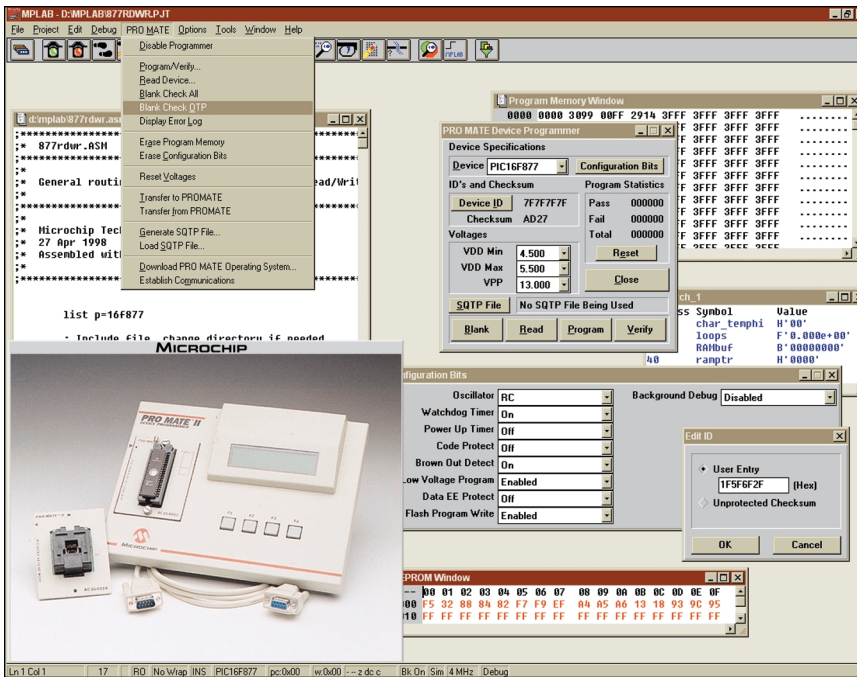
MPLAB - D:\MPLAB\877RDWR.PJT

File Project Edit Debug PRO MATE Options Tools Window Help

Disable Programmer
Program/Verify...
Read Device...
Blank Check All
Blank Check OTP
Display Error Log
Erase Program Memory
Erase Configuration Bits
Reset Voltages
Transfer to PROMATE
Transfer from PROMATE
Generate SQTP File...
Load SQTP File...
Download PRO MATE Operating System...
Establish Communications

d:\mplab\877rdwr.asm
;*****************************
;* 877rdwr.ASM
;*****************************
;*
;* General routi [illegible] ead/Writ
;*****************************
;*
;* Microchip Tec
;* 27 Apr 1998
;* Assembled wit
;*
;*****************************

list p=16f877

; Include file, change directory if needed

Program Memory Window
0000 0000 3099 00FF 2914 3FFF 3FFF 3FFF 3FFF
F 3FFF 3FFF 3FFF
F 3FFF 3FFF 3FFF
F 3FFF 3FFF 3FFF
F 3FFF 3FFF 3FFF
F 3FFF 3FFF 3FFF
F 3FFF 3FFF 3FFF
F 3FFF 3FFF 3FFF
F 3FFF 3FFF 3FFF
F 3FFF 3FFF 3FFF

PRO MATE Device Programmer
Device Specifications
Device PIC16F877 Configuration Bits
ID's and Checksum
Device ID 7F7F7F7F
Checksum AD27
Program Statistics
Pass 000000
Fail 000000
Total 000000
Voltages
VDD Min 4.500
VDD Max 5.500
VPP 13.000
Reset
Close
SQTP File No SQTP File Being Used
Blank Read Program Verify

ch_1
ss Symbol Value
char_temphi H'00'
loops F'0.000e+00'
RAMbuf B'00000000'
40 ramptr H'0000'

MICROCHIP
PRO MATE II
MICROCHIP

onfiguration Bits
Oscillator RC
Watchdog Timer On
Power Up Timer Off
Code Protect Off
Brown Out Detect On
Low Voltage Program Enabled
Data EE Protect Off
Flash Program Write Enabled
Background Debug Disabled

Edit ID
User Entry
1F5F6F2F (Hex)
Unprotected Checksum
OK Cancel

EPROM Window
-- 00 01 02 03 04 05 06 07 08 09 0A 0B 0C 0D 0E 0F
00 F5 32 88 84 82 F7 F9 EF A4 A5 A6 13 18 93 9C 95
10 FF FF FF FF FF FF FF FF FF FF FF FF FF FF FF FF

Ln 1 Col 1 17 RO No Wrap INS PIC16F877 pc:0x00 w:0x00 -- z dc c Bk On Sim 4 MHz Debug